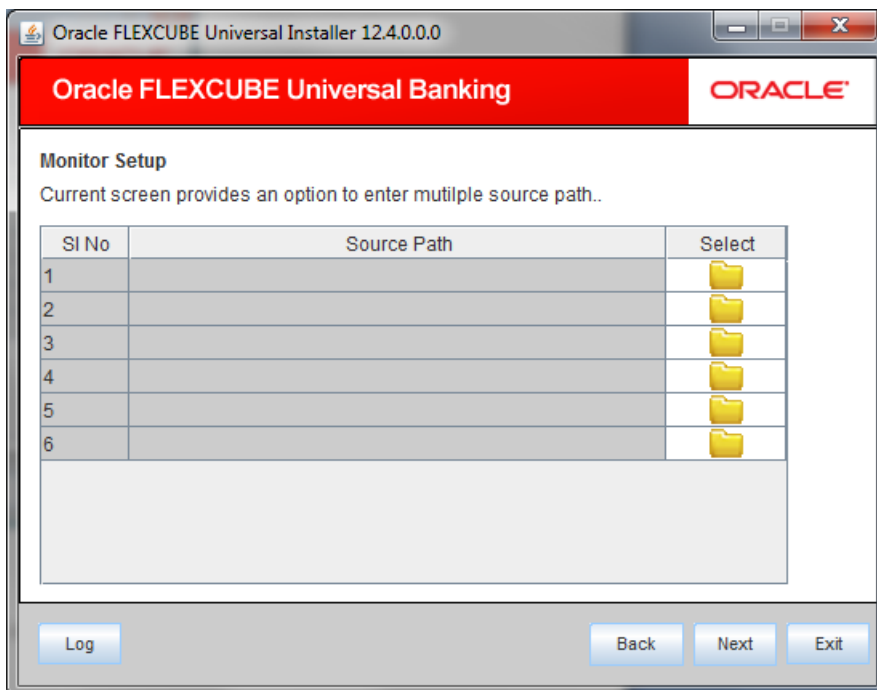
Oracle FLEXCUBE Universal Installer 12.4.0.0.0

Oracle FLEXCUBE Universal Banking

ORACLE

Monitor Setup

Current screen provides an option to enter mutilple source path..

| Sl No | Source Path | Select |
|---|---|---|
| 1 | | |
| 2 | | |
| 3 | | |
| 4 | | |
| 5 | | |
| 6 | | |

Log

Back

Next

Exit